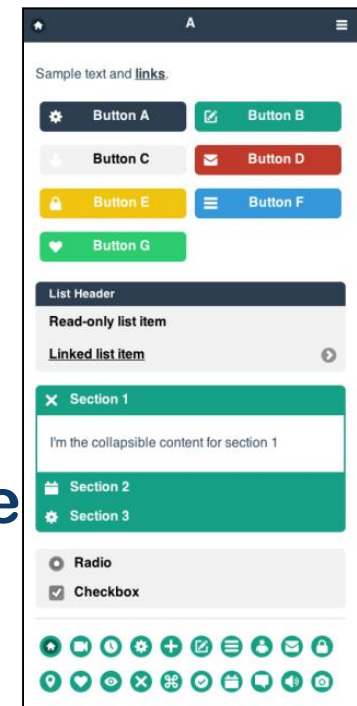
A

Sample text and links.

Button A
Button B
Button C
Button D
Button E
Button F
Button G

List Header
Read-only list item
Linked list item

Section 1
I'm the collapsible content for section 1
Section 2
Section 3

e

Radio
Checkbox